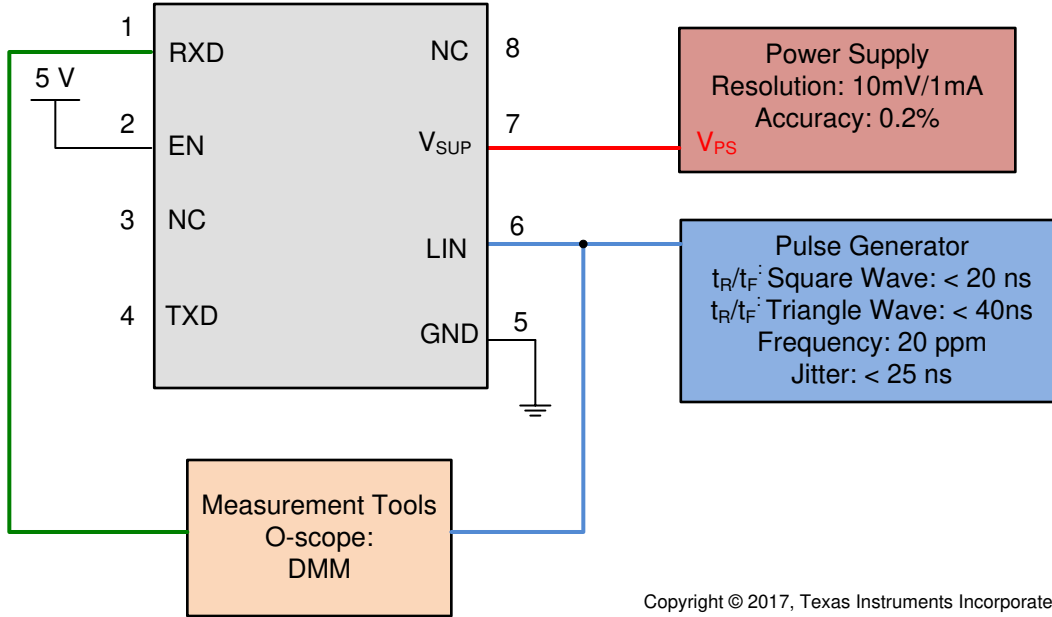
1
RXD
5 V
2
EN
3
NC
4
TXD
NC
8
$V_{SUP}$
7
LIN
6
GND
5

Power Supply
Resolution: 10mV/1mA
Accuracy: 0.2%
$V_{PS}$

Pulse Generator
$t_R/t_F$: Square Wave: < 20 ns
$t_R/t_F$: Triangle Wave: < 40ns
Frequency: 20 ppm
Jitter: < 25 ns

Measurement Tools
O-scope:
DMM

Copyright © 2017, Texas Instruments Incorporate